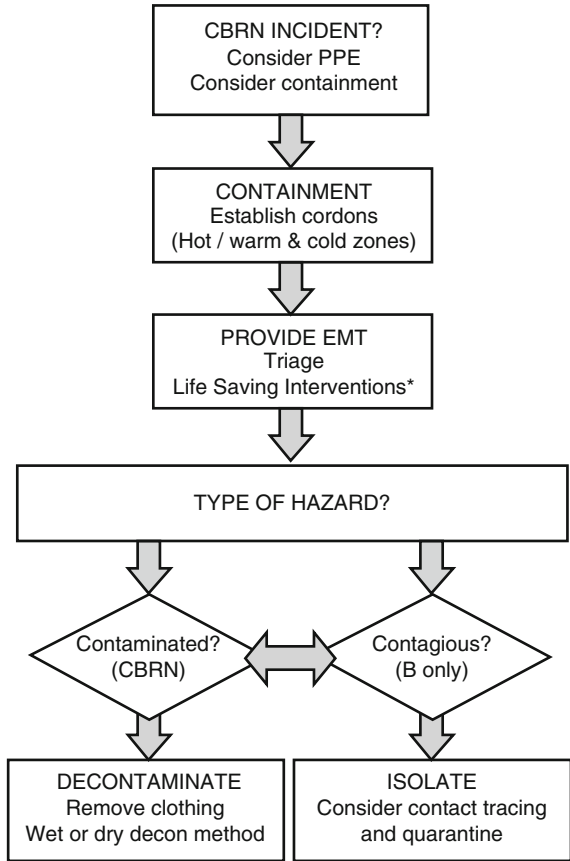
CBRN INCIDENT?
Consider PPE
Consider containment

CONTAINMENT
Establish cordons
(Hot / warm & cold zones)

PROVIDE EMT
Triage
Life Saving Interventions*

TYPE OF HAZARD?

Contaminated?
(CBRN)

Contagious?
(B only)

DECONTAMINATE
Remove clothing
Wet or dry decon method

ISOLATE
Consider contact tracing
and quarantine